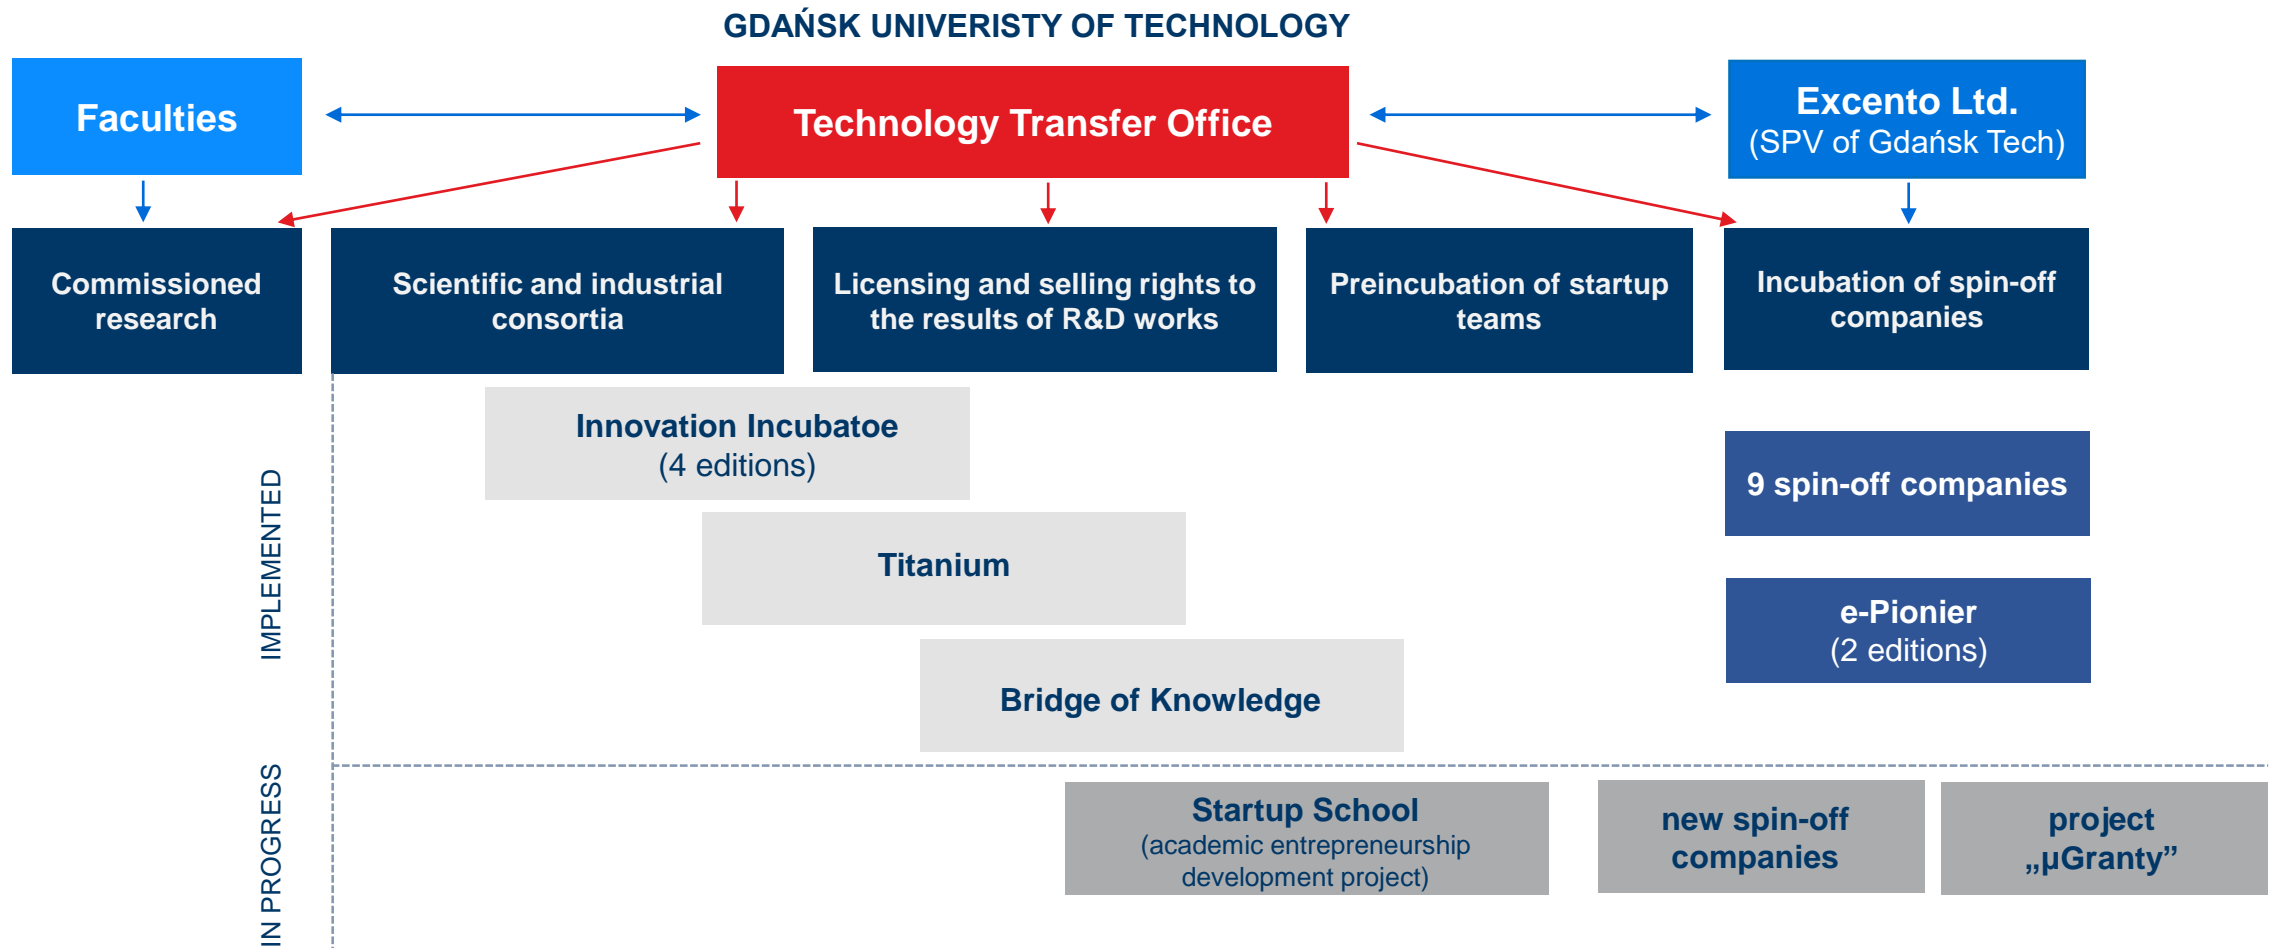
GDAŃSK UNIVERISTY OF TECHNOLOGY

Faculties

Technology Transfer Office

Excento Ltd.
(SPV of Gdańsk Tech)

Commissioned research

Scientific and industrial consortia

Licensing and selling rights to the results of R&D works

Preincubation of startup teams

Incubation of spin-off companies

IMPLEMENTED

Innovation Incubatoe
(4 editions)

Titanium

Bridge of Knowledge

9 spin-off companies

e-Pionier
(2 editions)

IN PROGRESS

Startup School
(academic entrepreneurship development project)

new spin-off companies

project „µGranty”